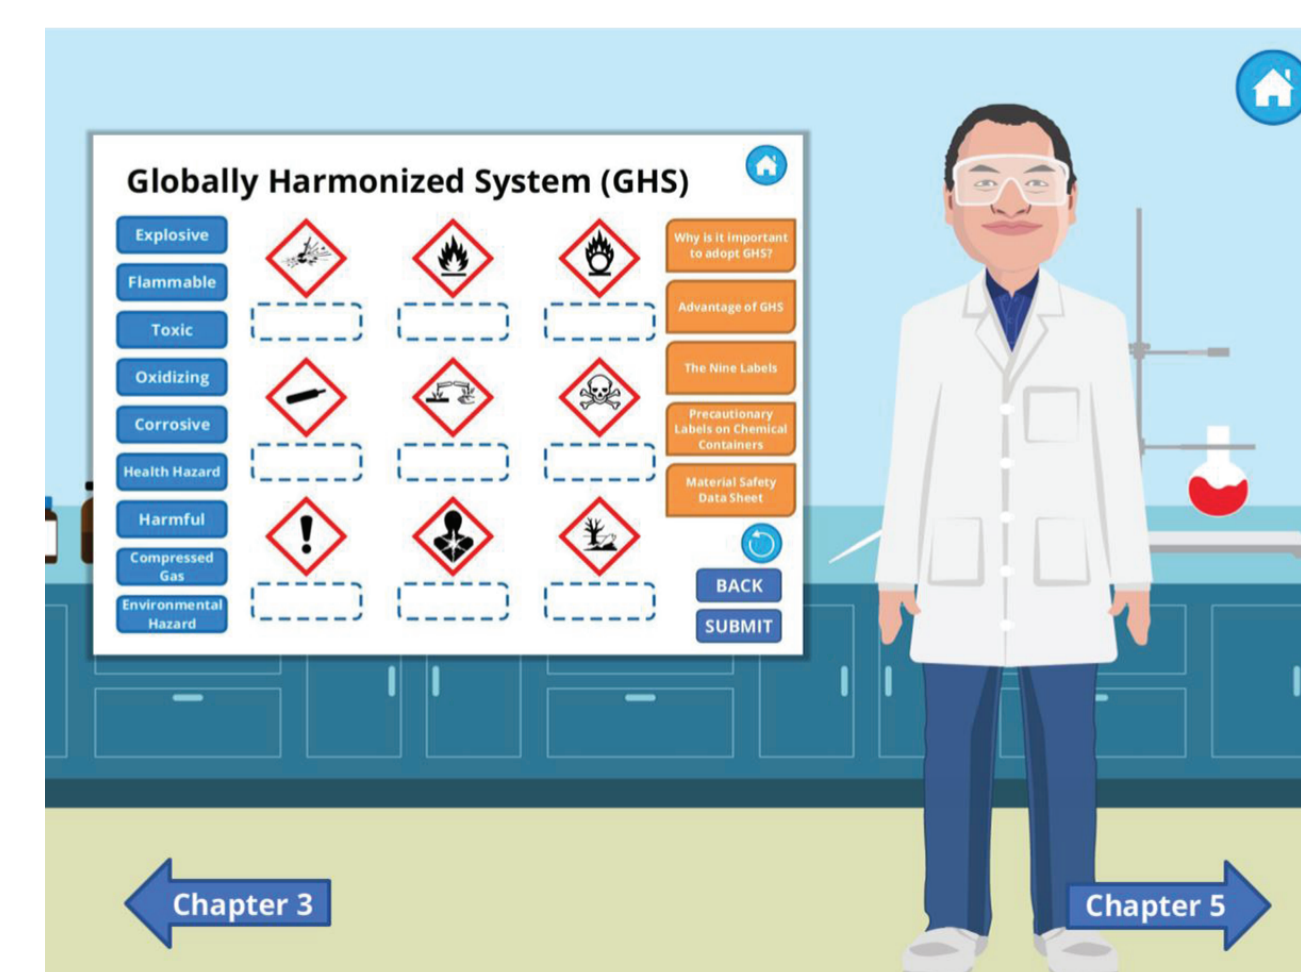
Globally Harmonized System (GHS)

Explosive

Flammable

Toxic

Oxidizing

Corrosive

Health Hazard

Harmful

Compressed Gas

Environmental Hazard

Why is it important to adopt GHS?

Advantage of GHS

The Nine Labels

Precautionary Labels on Chemical Containers

Material Safety Data Sheet

BACK

SUBMIT

Chapter 3

Chapter 5